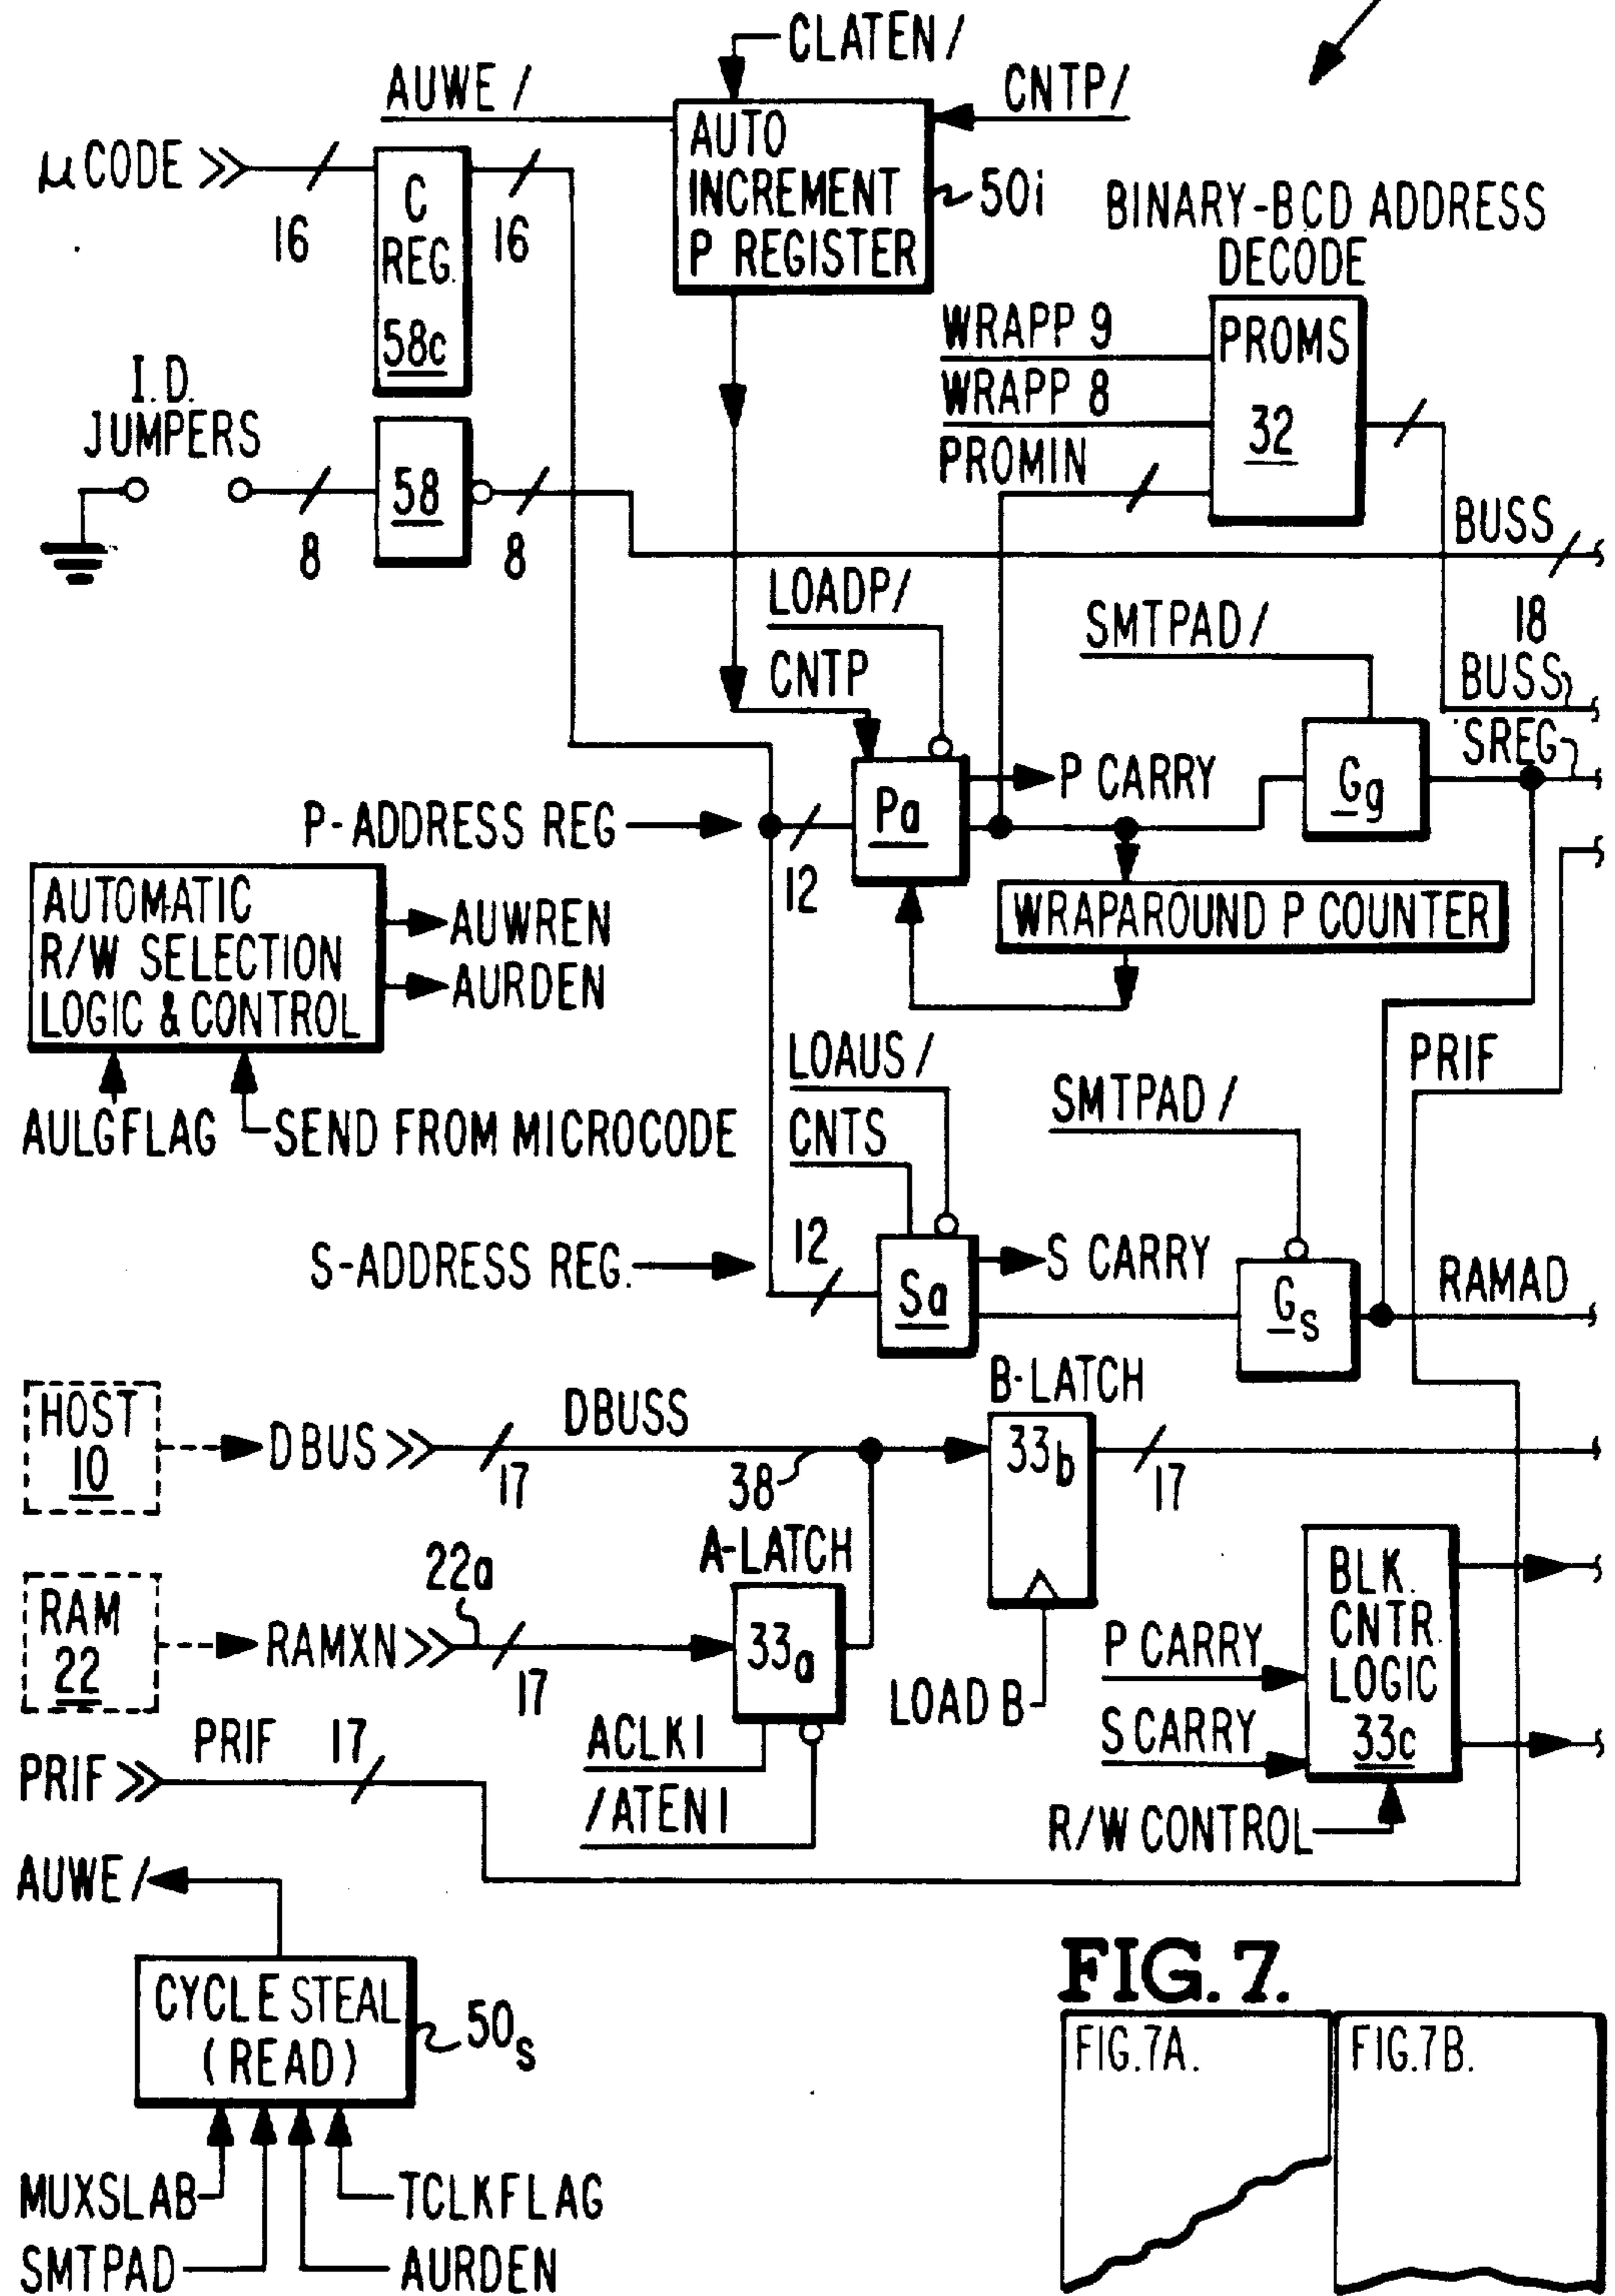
CLATEN/
AUWE/
CNTP/
μCODE
16
C REG. 58c
16
AUTO INCREMENT P REGISTER
50i
BINARY-BCD ADDRESS DECODE
WRAPP 9
WRAPP 8
PROMIN
PROMS 32
I.D. JUMPERS
8
58
8
BUSS
LOADP/
CNTP
SMTPAD/
18
BUSS
SREG
P CARRY
Gg
P-ADDRESS REG
Pa
12
WRAPAROUND P COUNTER
AUTOMATIC R/W SELECTION LOGIC & CONTROL
AUWREN
AURDEN
AULGFLAG
SEND FROM MICROCODE
LOAUS/
CNTS
SMTPAD/
PRIF
S-ADDRESS REG.
12
Sa
S CARRY
Gs
RAMAD
HOST 10
DBUS
DBUSS
17
38
B-LATCH
33b
17
RAM 22
RAMXN
22a
17
A-LATCH
33a
BLK. CNTR. LOGIC 33c
P CARRY
S CARRY
LOAD B
ACLKI
/ATENI
PRIF
PRIF
17
R/W CONTROL
AUWE/
CYCLE STEAL (READ)
50s
FIG. 7.
FIG.7A.
FIG.7B.
MUXSLAB
TCLKFLAG
SMTPAD
AURDEN